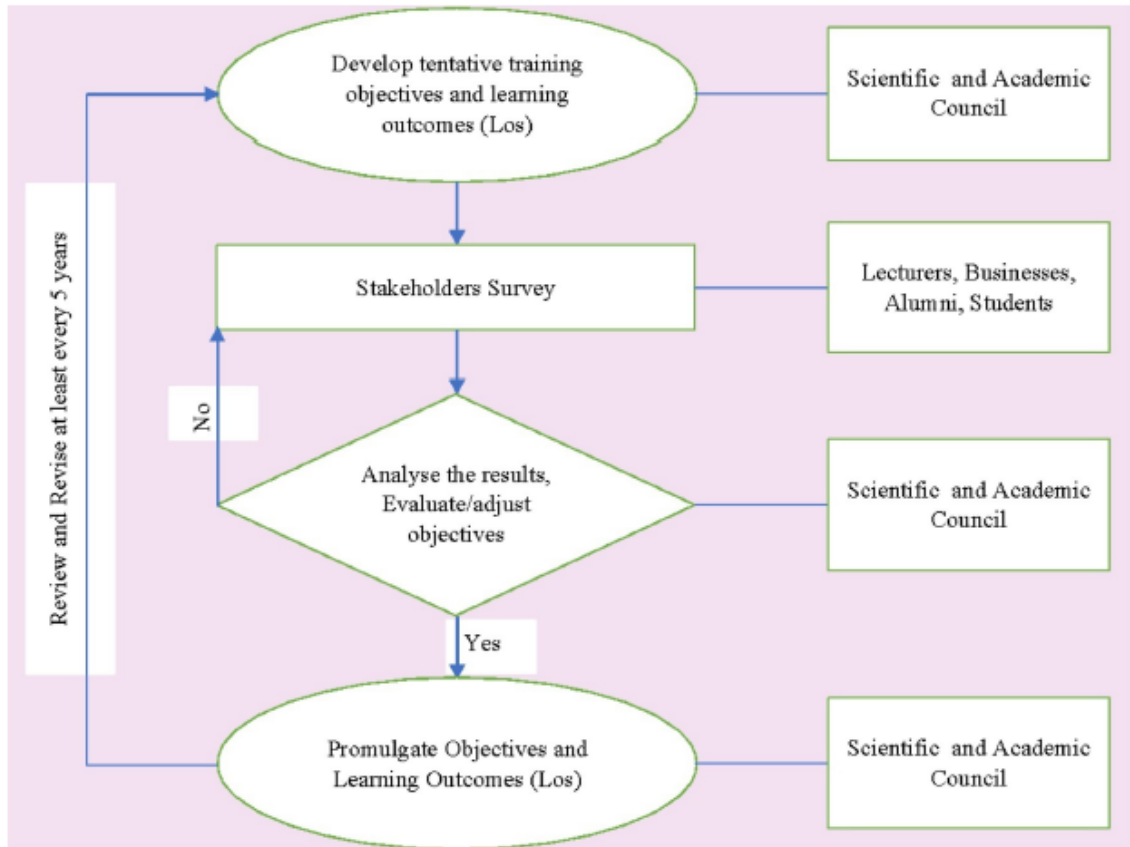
Develop tentative training objectives and learning outcomes (Los)

Scientific and Academic Council

Review and Revise at least every 5 years

Stakeholders Survey

Lecturers, Businesses, Alumni, Students

No

Analyse the results, Evaluate/adjust objectives

Scientific and Academic Council

Yes

Promulgate Objectives and Learning Outcomes (Los)

Scientific and Academic Council